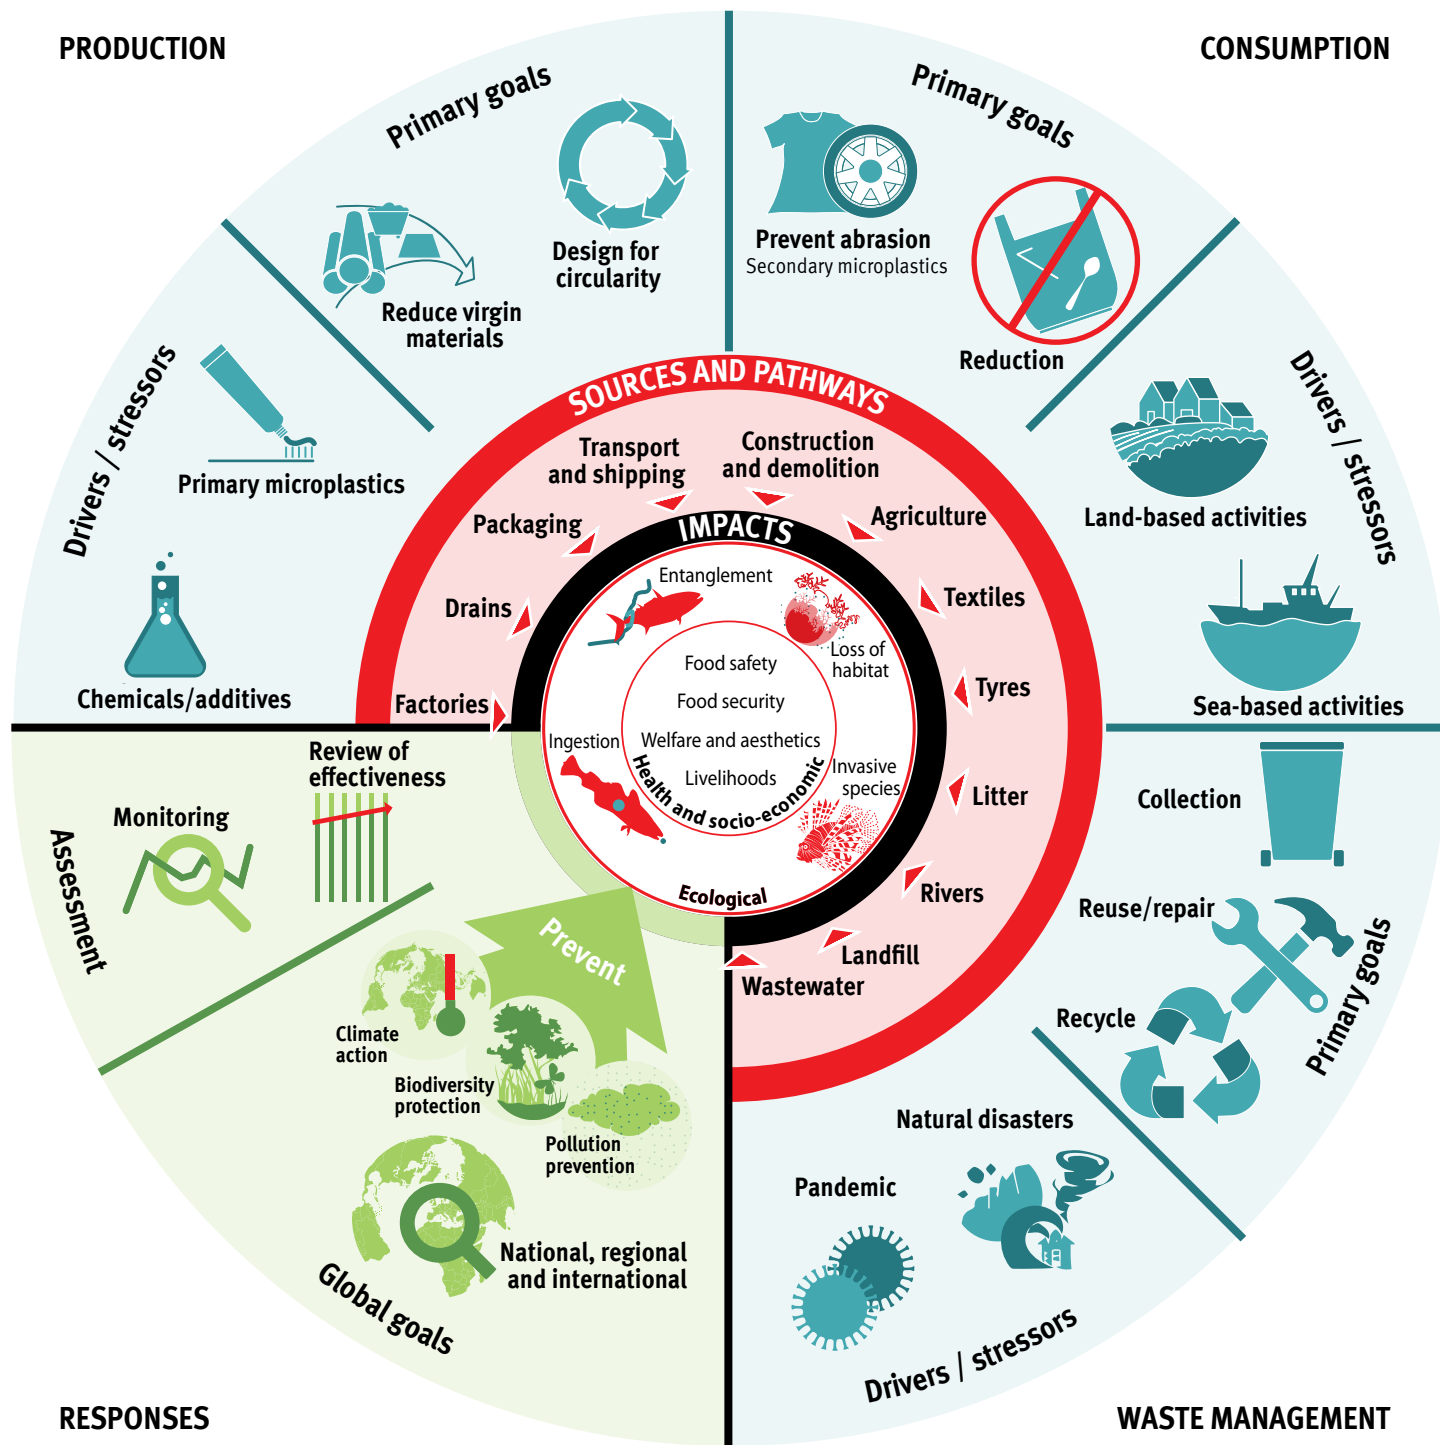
PRODUCTION

CONSUMPTION

Primary goals

Design for circularity

Reduce virgin materials

Drivers / stressors

Primary microplastics

Chemicals/additives

Primary goals

Prevent abrasion
Secondary microplastics

Reduction

Drivers / stressors

Land-based activities

Sea-based activities

SOURCES AND PATHWAYS

Transport and shipping

Construction and demolition

Packaging

Agriculture

Drains

Textiles

Factories

Tyres

Litter

Rivers

Landfill

Wastewater

IMPACTS

Entanglement

Loss of habitat

Food safety

Food security

Welfare and aesthetics

Livelihoods

Ingestion

Invasive species

Health and socio-economic

Ecological

Review of effectiveness

Monitoring

Assessment

Prevent

Climate action

Biodiversity protection

Pollution prevention

National, regional and international

Global goals

Collection

Reuse/repair

Recycle

Primary goals

Natural disasters

Pandemic

Drivers / stressors

RESPONSES

WASTE MANAGEMENT